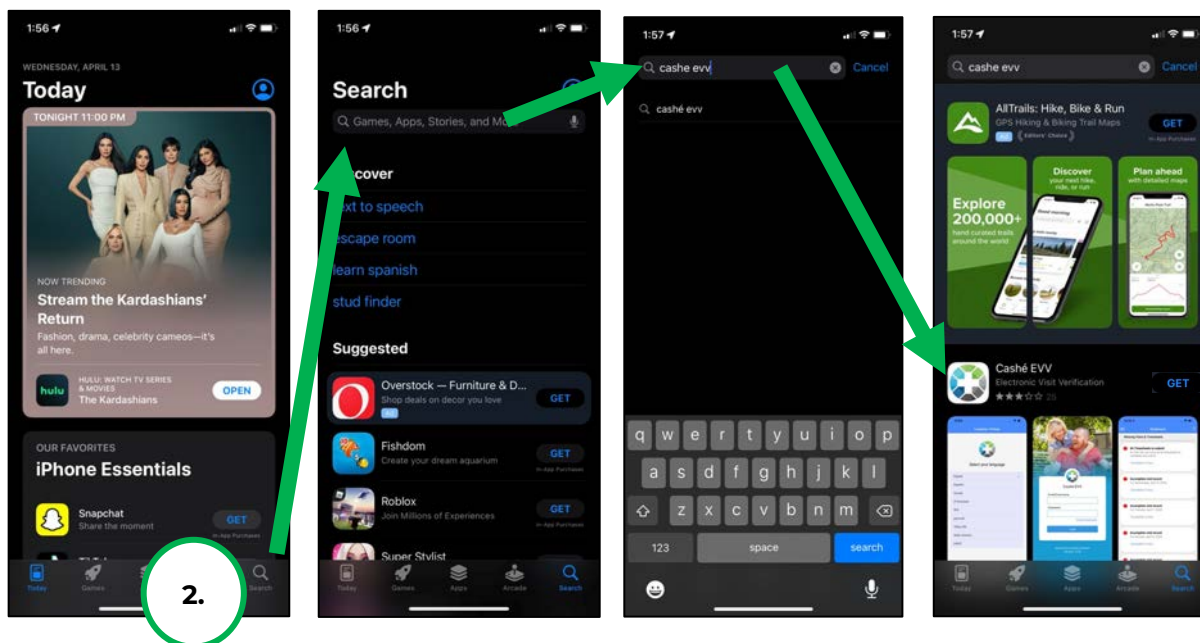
1:56

WEDNESDAY, APRIL 13

Today

TONIGHT 11:00 PM

NOW TRENDING

Stream the Kardashians' Return

Fashion, drama, celebrity cameos—it's all here.

hulu

HULU: WATCH TV SERIES & MOVIES

The Kardashians

OPEN

OUR FAVORITES

iPhone Essentials

Snapchat

Share the moment

GET

In-App Purchases

Today Games Search

2.

1:56

Search

Games, Apps, Stories, and Mo

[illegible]cover

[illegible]xt to speech

escape room

learn spanish

stud finder

Suggested

Overstock — Furniture & D...

Shop deals on decor you love

AD

GET

Fishdom

Create your dream aquarium

GET

In-App Purchases

Roblox

Join Millions of Experiences

GET

In-App Purchases

Super Stylist

Today Games Apps Arcade Search

1:57

cashe evv

Cancel

cashé evv

q w e r t y u i o p

a s d f g h j k l

z x c v b n m

123 space search

1:57

cashe evv

Cancel

AllTrails: Hike, Bike & Run

GPS Hiking & Biking Trail Maps

AD Editors' Choice

GET

In-App Purchases

Explore 200,000+

hand curated trails around the world

Discover

your next hike, ride, or run

Plan ahead

with detailed maps

Cashé EVV

Electronic Visit Verification

25

GET

Today Games Apps Arcade Search